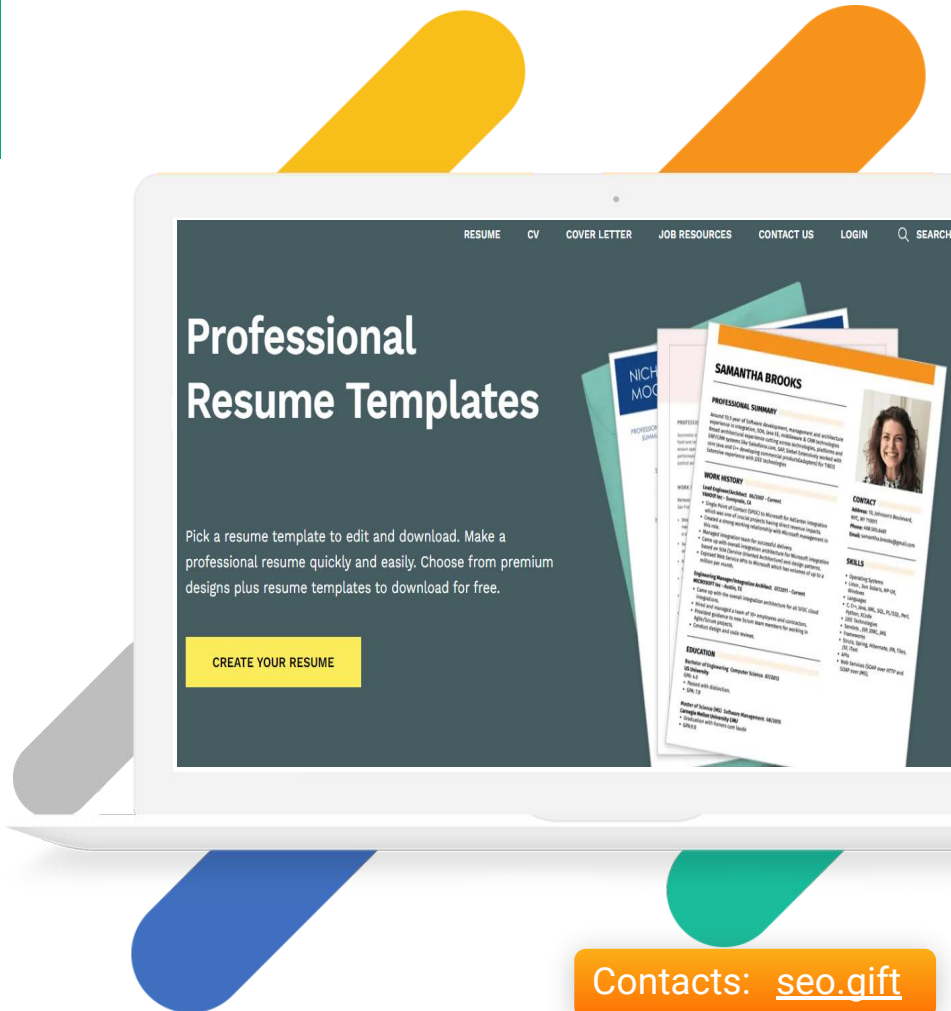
RESUME CV COVER LETTER JOB RESOURCES CONTACT US LOGIN SEARCH

Professional Resume Templates

Pick a resume template to edit and download. Make a professional resume quickly and easily. Choose from premium designs plus resume templates to download for free.

CREATE YOUR RESUME

SAMANTHA BROOKS

PROFESSIONAL SUMMARY

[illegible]

WORK HISTORY

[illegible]

CONTACT

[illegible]

SKILLS

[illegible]

EDUCATION

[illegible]

NICH MO

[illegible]

Contacts: seo.gift